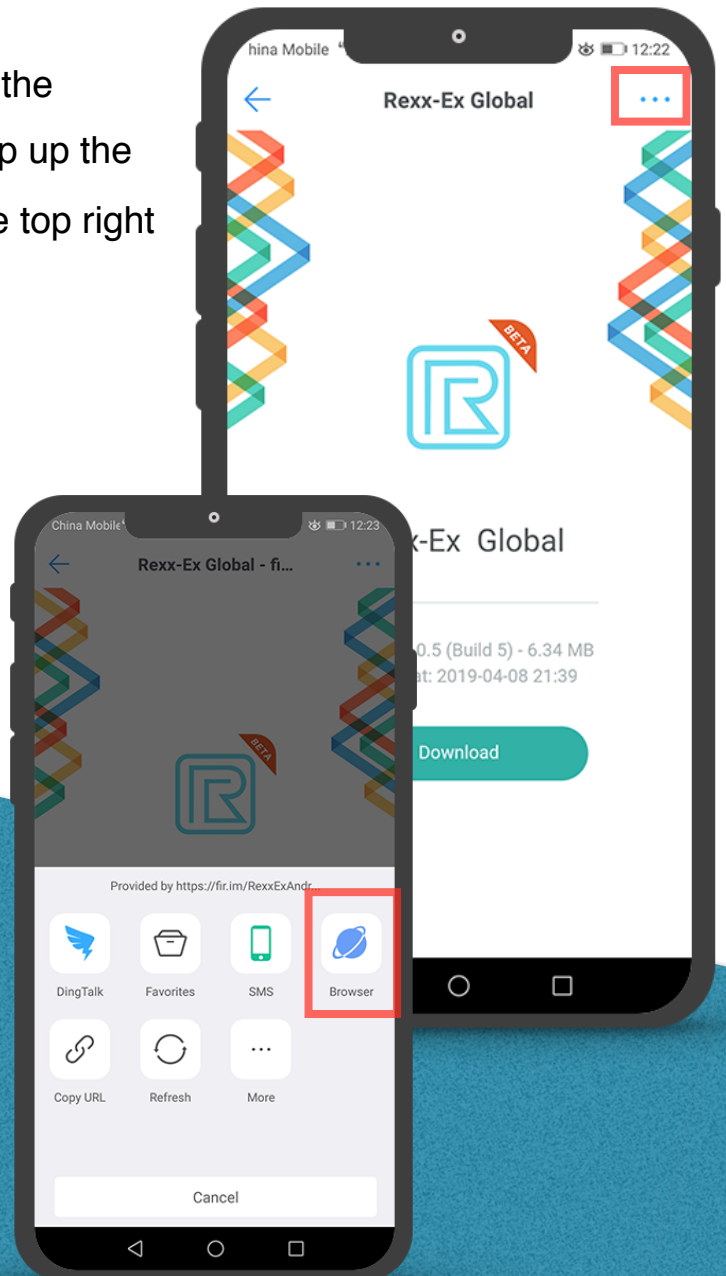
the
p up the
e top right

hina Mobile
12:22
Rexx-Ex Global
BETA
x-Ex Global
0.5 (Build 5) - 6.34 MB
at: 2019-04-08 21:39
Download

China Mobile
12:23
Rexx-Ex Global - fi...
BETA
Provided by https://fir.im/RexxExAndr
DingTalk
Favorites
SMS
Browser
Copy URL
Refresh
More
Cancel